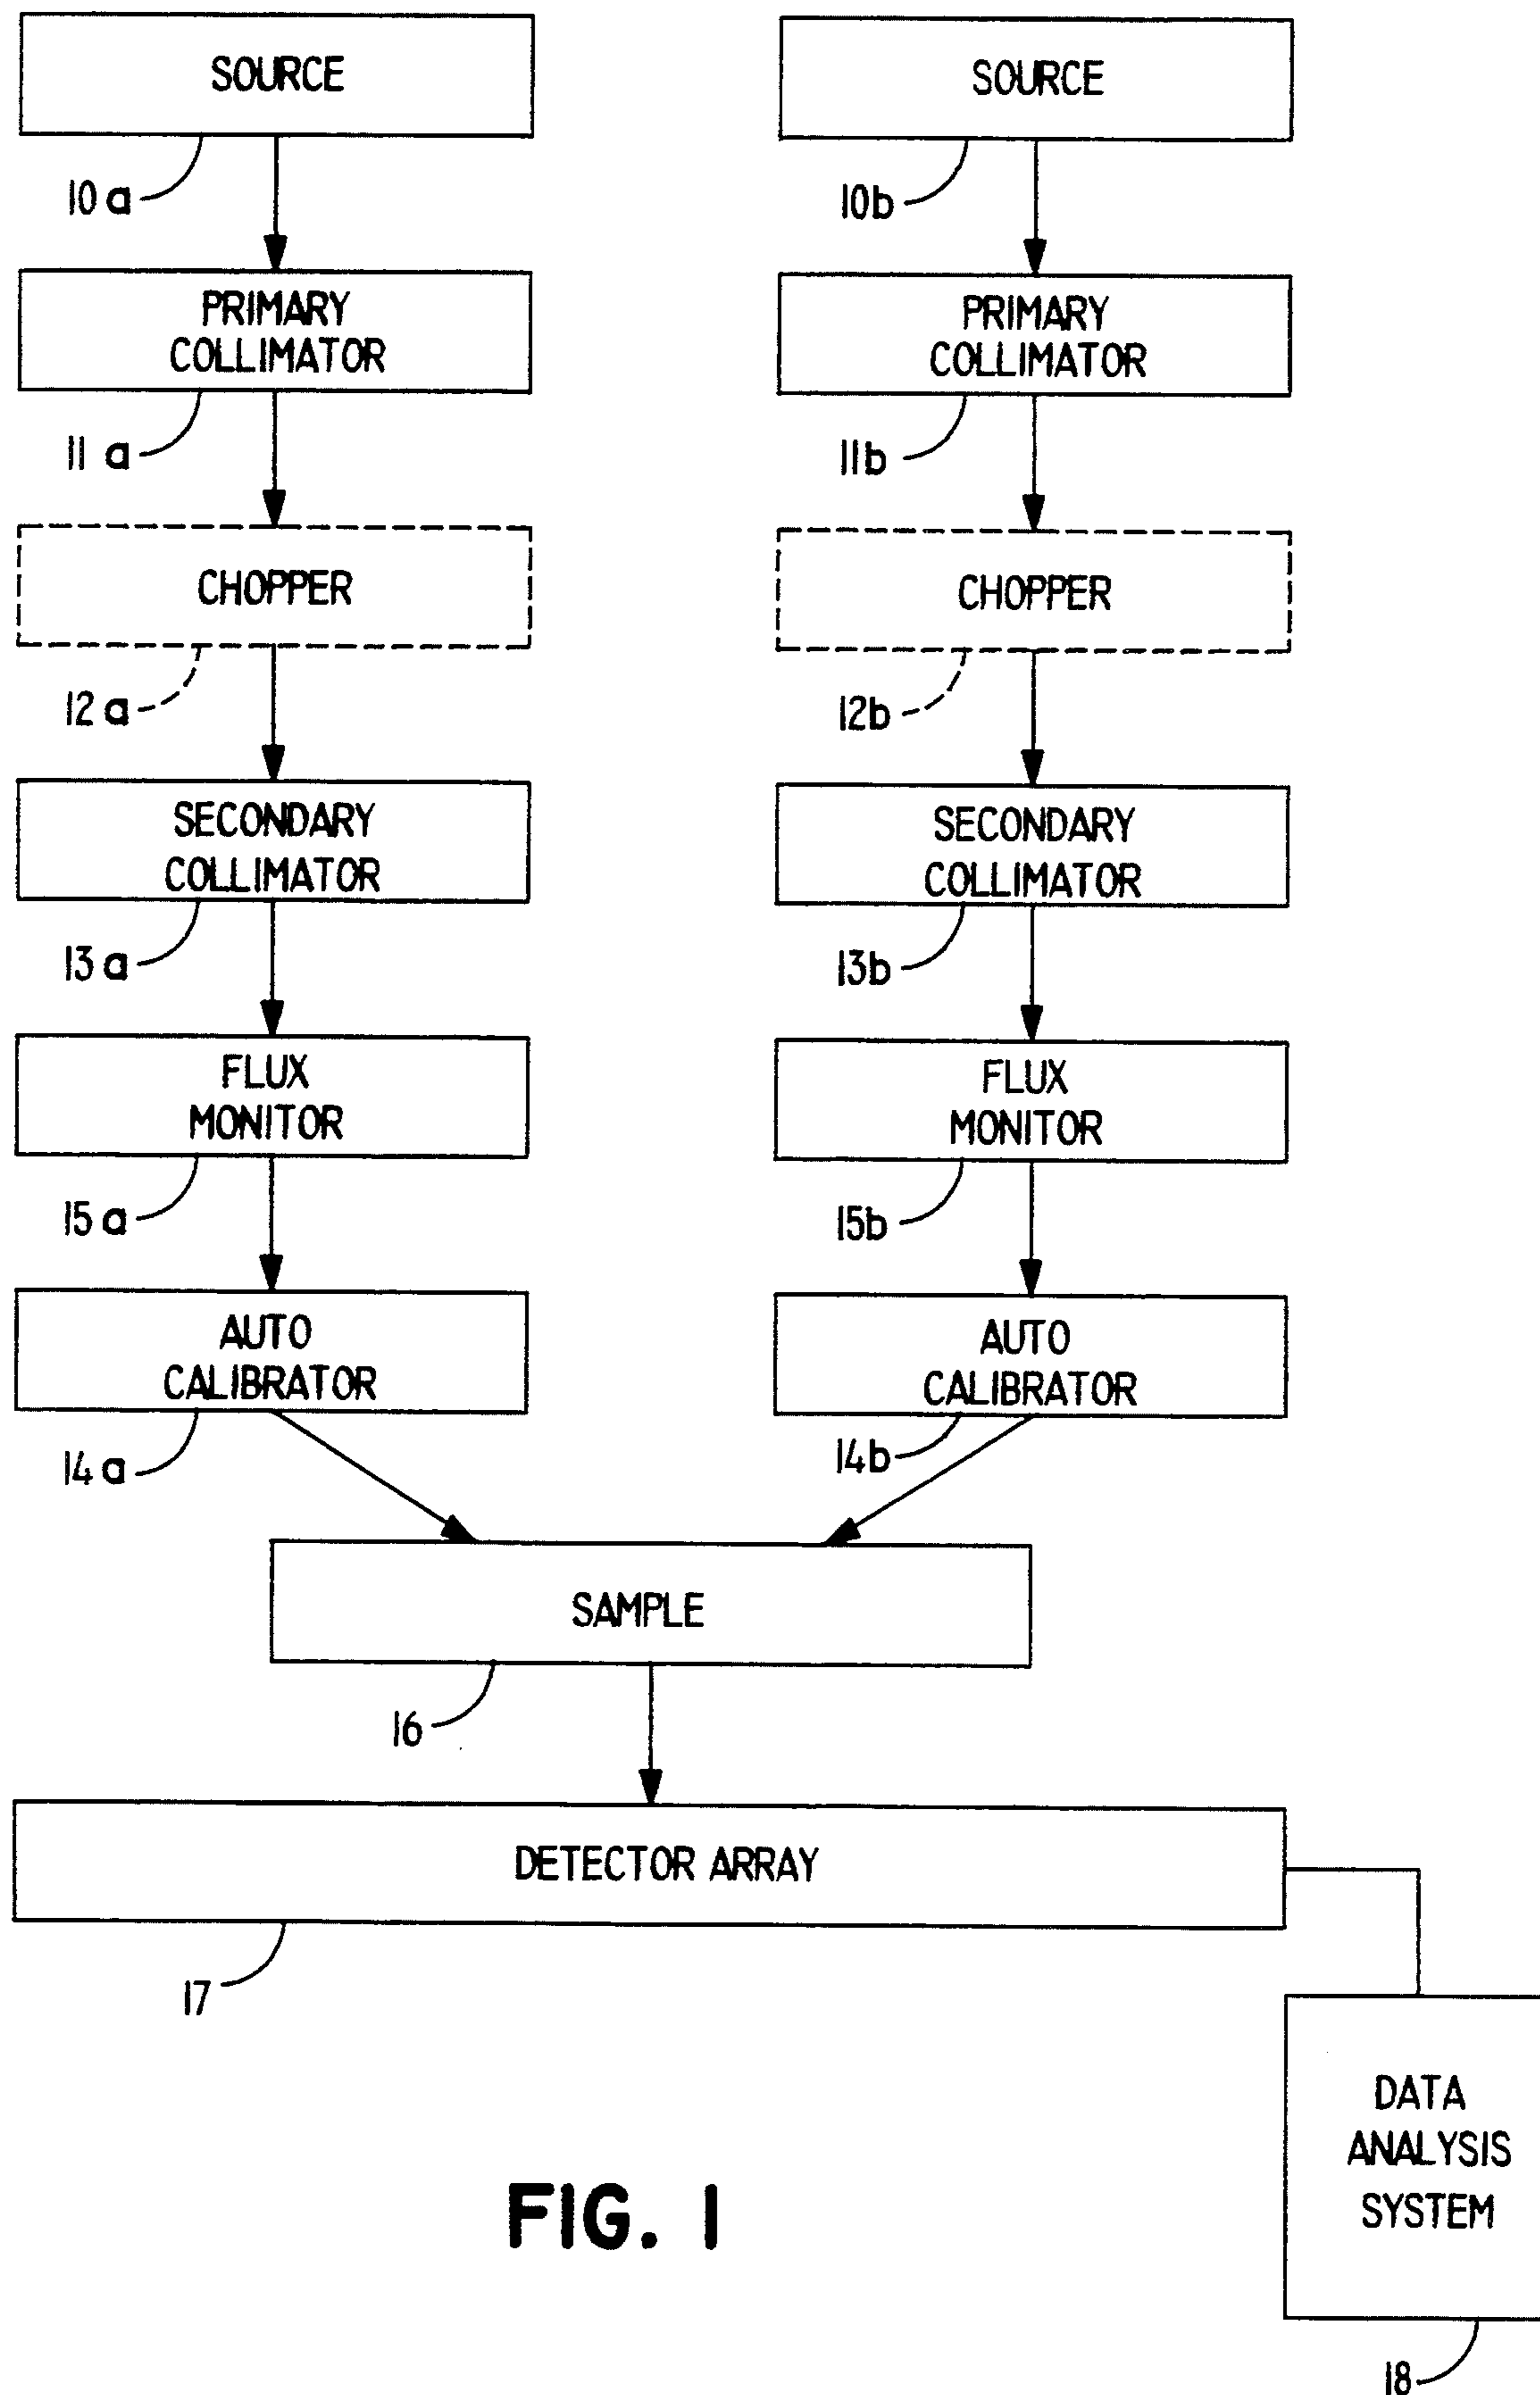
SOURCE

10 a

PRIMARY COLLIMATOR

11 a

CHOPPER

12 a

SECONDARY COLLIMATOR

13 a

FLUX MONITOR

15 a

AUTO CALIBRATOR

14 a

SOURCE

10b

PRIMARY COLLIMATOR

11b

CHOPPER

12b

SECONDARY COLLIMATOR

13b

FLUX MONITOR

15b

AUTO CALIBRATOR

14b

SAMPLE

16

DETECTOR ARRAY

17

DATA ANALYSIS SYSTEM

18

FIG. 1